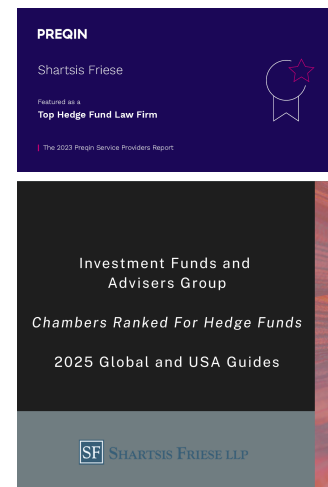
PREQIN

Shartsis Friese

Featured as a

Top Hedge Fund Law Firm

The 2023 Preqin Service Providers Report

Investment Funds and Advisers Group

Chambers Ranked For Hedge Funds

2025 Global and USA Guides

SF SHARTSIS FRIESE LLP